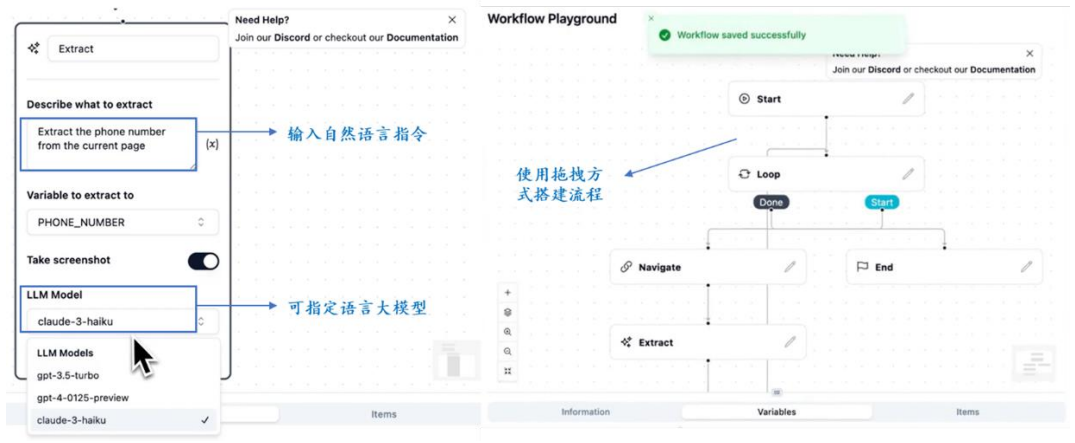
Extract

Describe what to extract

Extract the phone number from the current page

(x)

Variable to extract to

PHONE_NUMBER

Take screenshot

LLM Model

claude-3-haiku

LLM Models

gpt-3.5-turbo

gpt-4-0125-preview

claude-3-haiku ✓

Items

输入自然语言指令

可指定语言大模型

Need Help?

Join our Discord or checkout our Documentation

Workflow Playground

Workflow saved successfully

Need Help?

Join our Discord or checkout our Documentation

Start

使用拖拽方式搭建流程

Loop

Done

Start

Navigate

End

Extract

+

Information

Variables

Items